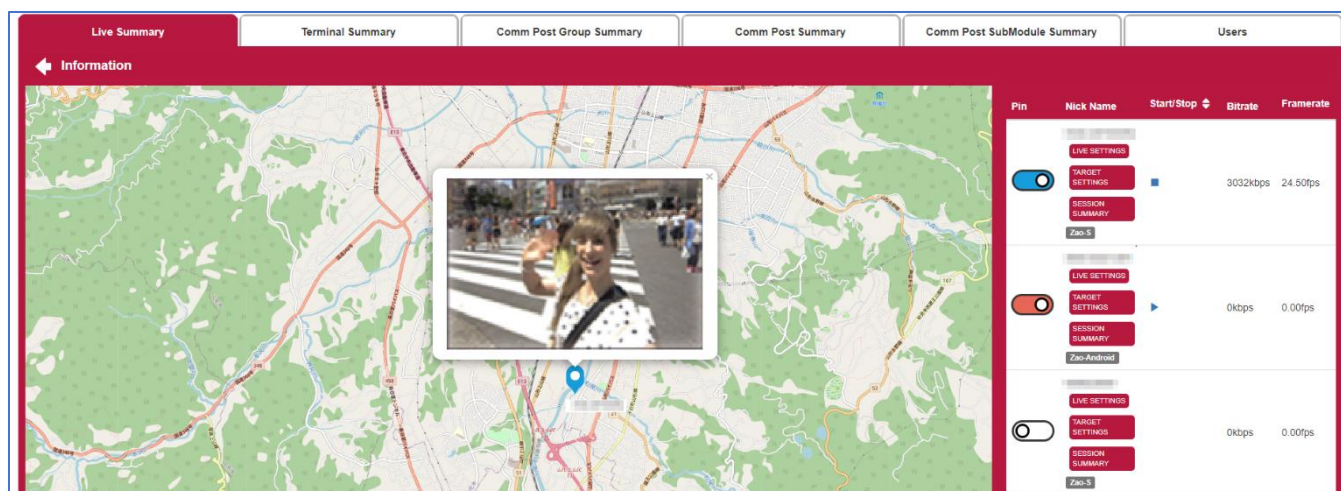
Live Summary | Terminal Summary | Comm Post Group Summary | Comm Post Summary | Comm Post SubModule Summary | Users

Information

| Pin | Nick Name | Start/Stop | Bitrate | Framerate |
|---|---|---|---|---|
| | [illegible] LIVE SETTINGS TARGET SETTINGS SESSION SUMMARY Zao-S | | 3032kbps | 24.50fps |
| | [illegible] LIVE SETTINGS TARGET SETTINGS SESSION SUMMARY Zao-Android | | 0kbps | 0.00fps |
| | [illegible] LIVE SETTINGS TARGET SETTINGS SESSION SUMMARY Zao-S | | 0kbps | 0.00fps |